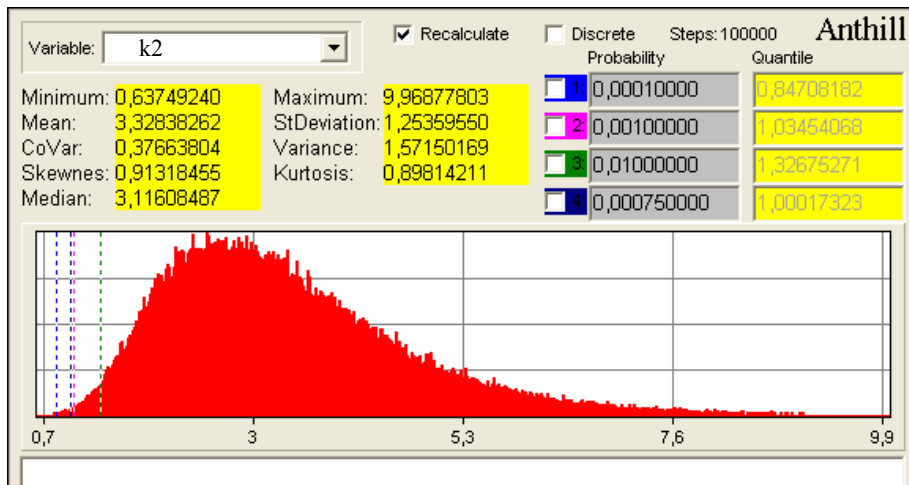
Variable: k2

Recalculate

Discrete Steps:100000

Anthill

Minimum: 0,63749240
Mean: 3,32838262
CoVar: 0,37663804
Skewnes: 0,91318455
Median: 3,11608487

Maximum: 9,96877803
StDeviation: 1,25359550
Variance: 1,57150169
Kurtosis: 0,89814211

| | Probability | Quantile |
|---|---|---|
| 1 | 0,00010000 | 0,84708182 |
| 2 | 0,00100000 | 1,03454068 |
| 3 | 0,01000000 | 1,32675271 |
| 4 | 0,000750000 | 1,00017323 |

0,7 3 5,3 7,6 9,9